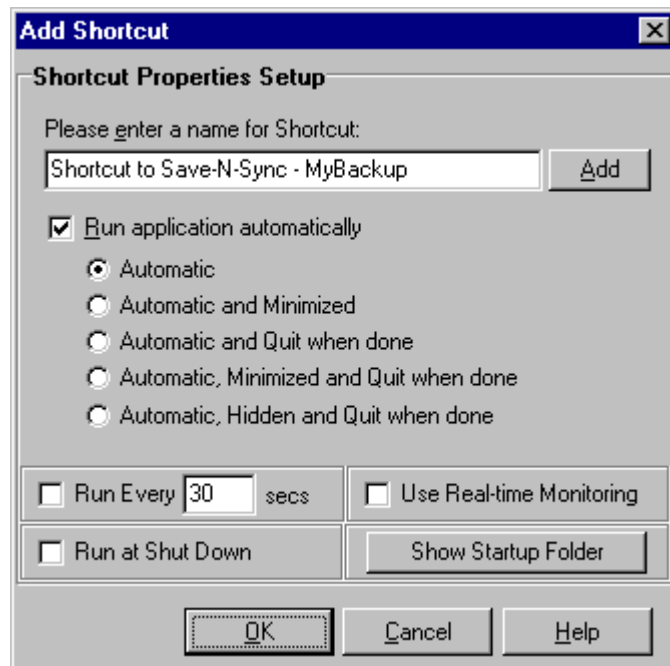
Add Shortcut

Shortcut Properties Setup

Please enter a name for Shortcut:

Shortcut to Save-N-Sync - MyBackup

Add

Run application automatically

Automatic

Automatic and Minimized

Automatic and Quit when done

Automatic, Minimized and Quit when done

Automatic, Hidden and Quit when done

Run Every 30 secs

Use Real-time Monitoring

Run at Shut Down

Show Startup Folder

OK

Cancel

Help